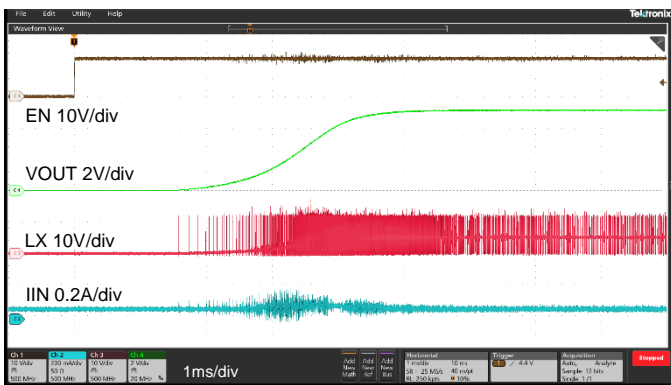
File Edit Utility Help

Tektronix

Waveform View

EN 10V/div

VOUT 2V/div

LX 10V/div

IIN 0.2A/div

Ch 1 10 V/div 500 MHz

Ch 2 200 mA/div 50 Ω 500 MHz

Ch 3 10 V/div 500 MHz

Ch 4 2 V/div 20 MHz

1ms/div

Add New Math

Add New Ref

Add New Bus

Horizontal 1 ms/div 10 ms SR: 25 MS/s 40 ns/pt RL: 250 kpts 10%

Trigger 4.4 V

Acquisition Auto, Analyze Sample: 12 bits Single: 1/1

Stopped